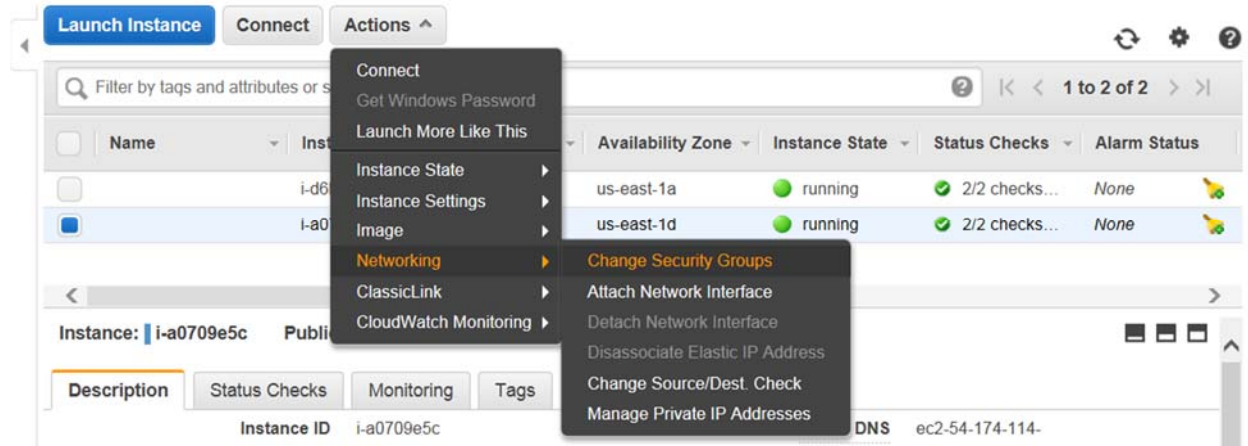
Launch Instance Connect Actions ^

Connect
Get Windows Password
Launch More Like This
Instance State
Instance Settings
Image
Networking
ClassicLink
CloudWatch Monitoring

Change Security Groups
Attach Network Interface
Detach Network Interface
Disassociate Elastic IP Address
Change Source/Dest. Check
Manage Private IP Addresses

Filter by tags and attributes or s

1 to 2 of 2

| | Name | Inst | Availability Zone | Instance State | Status Checks | Alarm Status |
|---|---|---|---|---|---|---|
| | | i-d6 | us-east-1a | running | 2/2 checks... | None |
| | | i-a0 | us-east-1d | running | 2/2 checks... | None |

Instance: i-a0709e5c Publi

Description Status Checks Monitoring Tags

Instance ID i-a0709e5c

DNS ec2-54-174-114-